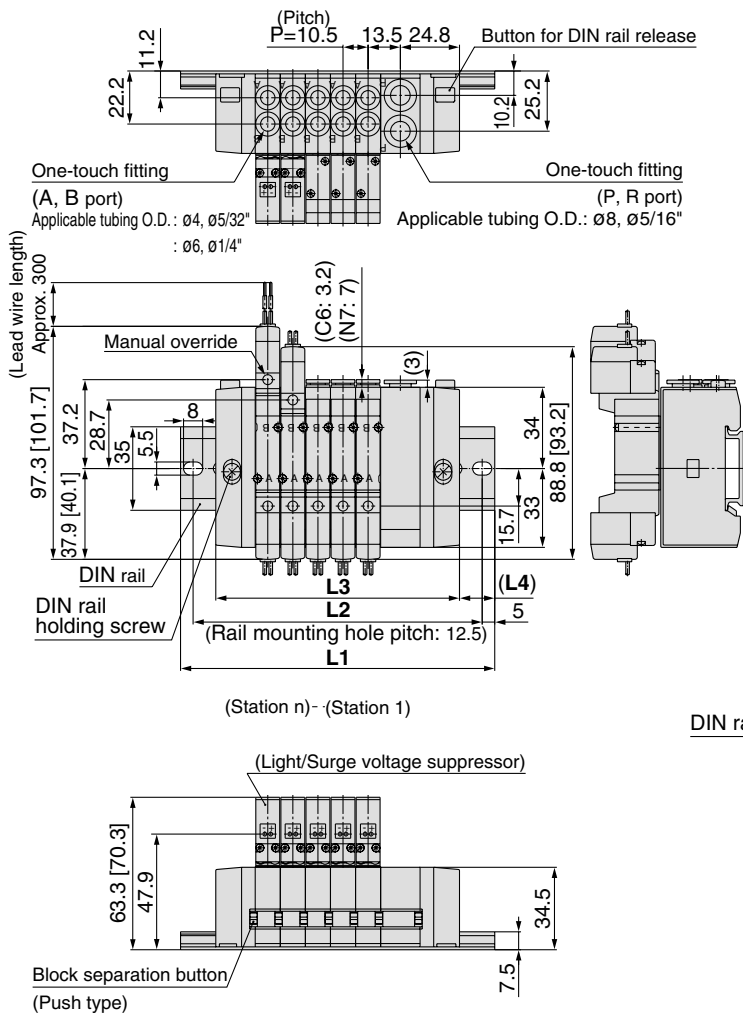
(Pitch)
P=10.5
13.5
24.8
Button for DIN rail release
11.2
22.2
25.2
10.2
One-touch fitting
(A, B port)
Applicable tubing O.D.: ø4, ø5/32"
: ø6, ø1/4"
One-touch fitting
(P, R port)
Applicable tubing O.D.: ø8, ø5/16"

(Lead wire length)
Approx. 300
(C6: 3.2)
(N7: 7)
Manual override
(3)
97.3 [101.7]
37.2
28.7
8
35
5.5
37.9 [40.1]
34
88.8 [93.2]
33
15.7
DIN rail
DIN rail holding screw
L3
L2
(L4)
5
(Rail mounting hole pitch: 12.5)
L1
(Station n)- -(Station 1)
DIN ra

(Light/Surge voltage suppressor)
63.3 [70.3]
47.9
34.5
7.5
Block separation button
(Push type)